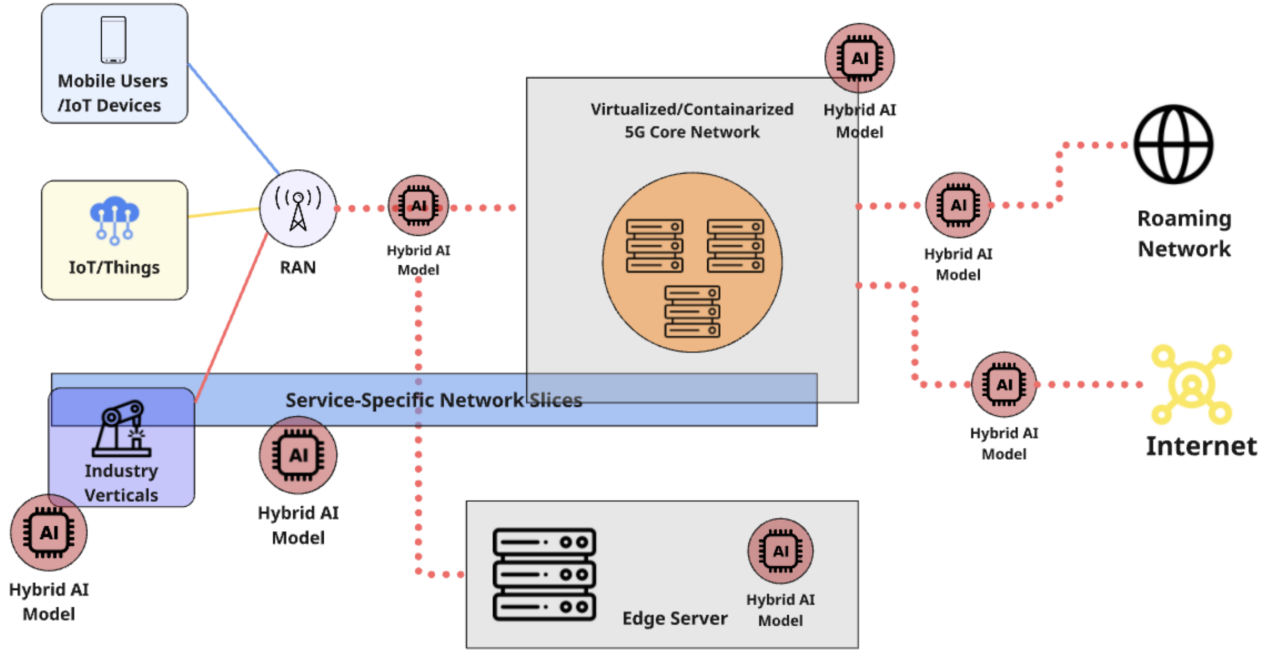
Mobile Users /IoT Devices

IoT/Things

RAN

AI
Hybrid AI Model

Virtualized/Containarized 5G Core Network

AI
Hybrid AI Model

AI
Hybrid AI Model

Roaming Network

Service-Specific Network Slices

Industry Verticals

AI
Hybrid AI Model

AI
Hybrid AI Model

AI
Hybrid AI Model

Internet

Edge Server

AI
Hybrid AI Model